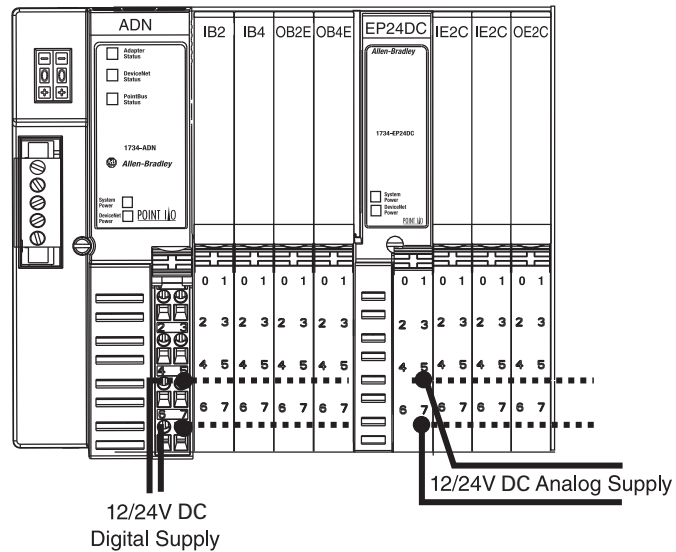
ADN

Adapter Status
DeviceNet Status
PointBus Status

1734-ADN
Allen-Bradley

System Power
DeviceNet Power
POINT I/O

IB2 IB4 OB2E OB4E

EP24DC
Allen-Bradley
1734-EP24DC
System Power
DeviceNet Power
POINT I/O

IE2C IE2C OE2C

0 1 0 1 0 1 0 1 0 1 0 1 0 1 0 1
2 3 2 3 2 3 2 3 2 3 2 3 2 3 2 3 2 3
4 5 4 5 4 5 4 5 4 5 4 5 4 5 4 5 4 5
6 7 6 7 6 7 6 7 6 7 6 7 6 7 6 7 6 7

12/24V DC Analog Supply

12/24V DC
Digital Supply